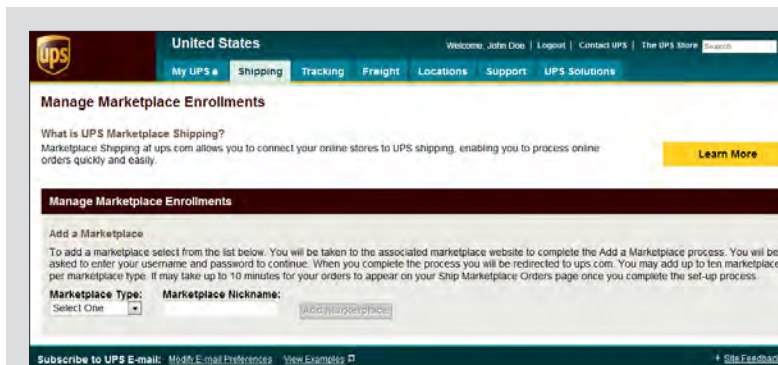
ups

United States

Welcome, John Doe | Logout | Contact UPS | The UPS Store Search

My UPS | Shipping | Tracking | Freight | Locations | Support | UPS Solutions

Manage Marketplace Enrollments

What is UPS Marketplace Shipping?

Marketplace Shipping at ups.com allows you to connect your online stores to UPS shipping, enabling you to process online orders quickly and easily.

Learn More

Manage Marketplace Enrollments

Add a Marketplace

To add a marketplace select from the list below. You will be taken to the associated marketplace website to complete the Add a Marketplace process. You will be asked to enter your username and password to continue. When you complete the process you will be redirected to ups.com. You may add up to ten marketplace per marketplace type. It may take up to 10 minutes for your orders to appear on your Ship Marketplace Orders page once you complete the set-up process.

Marketplace Type: Select One

Marketplace Nickname:

Add Marketplace

Subscribe to UPS E-mail: Modify E-mail Preferences View Examples

Site Feedback